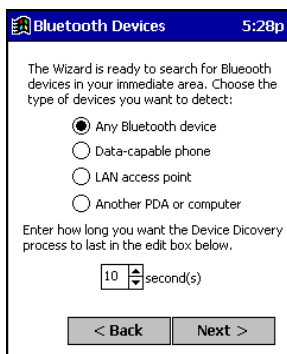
Bluetooth Devices 5:28p

The Wizard is ready to search for Blueooth devices in your immediate area. Choose the type of devices you want to detect:

Any Bluetooth device

Data-capable phone

LAN access point

Another PDA or computer

Enter how long you want the Device Discovery process to last in the edit box below.

10 second(s)

< Back

Next >